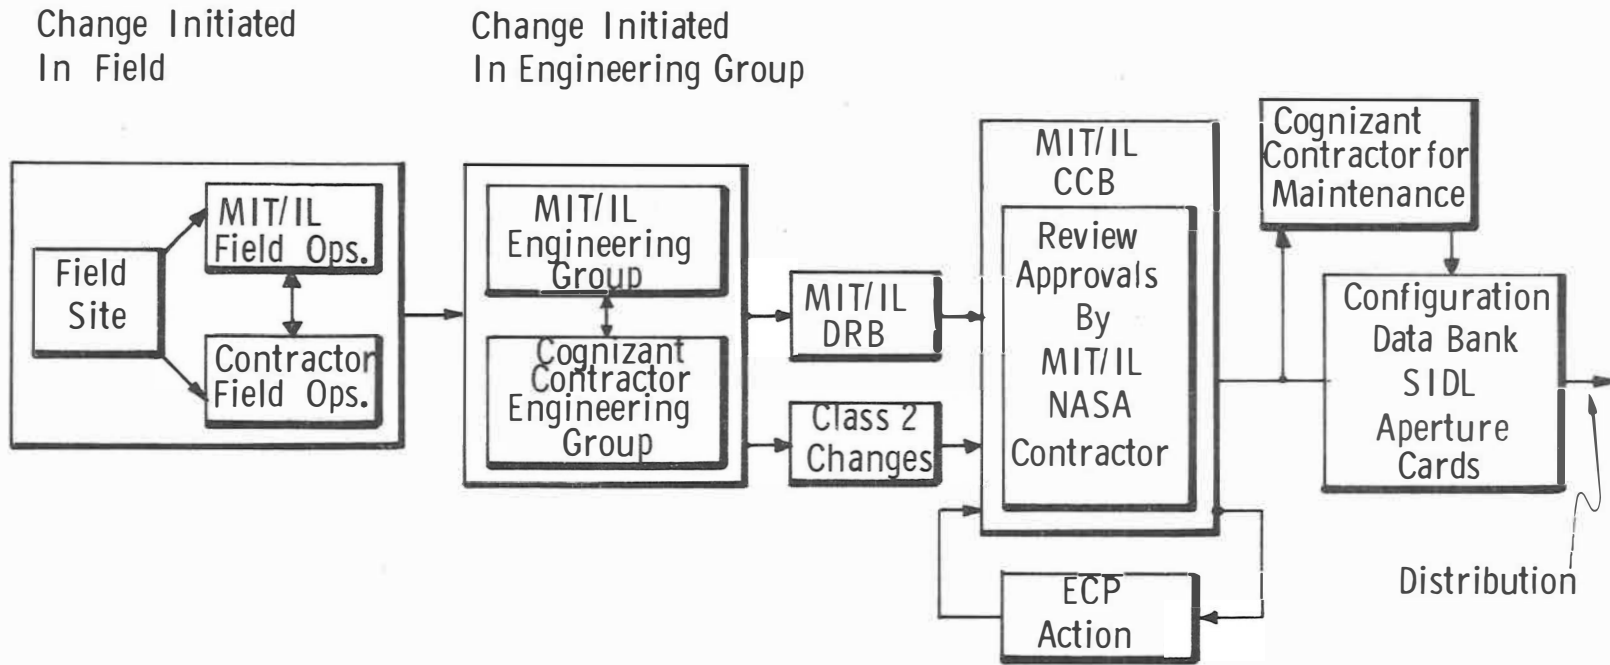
Change Initiated In Field

Change Initiated In Engineering Group

Field Site

MIT/IL Field Ops.

Contractor Field Ops.

MIT/IL Engineering Group

Cognizant Contractor Engineering Group

MIT/IL DRB

Class 2 Changes

MIT/IL CCB

Review Approvals By MIT/IL NASA Contractor

ECP Action

Cognizant Contractor for Maintenance

Configuration Data Bank SIDL Aperture Cards

Distribution